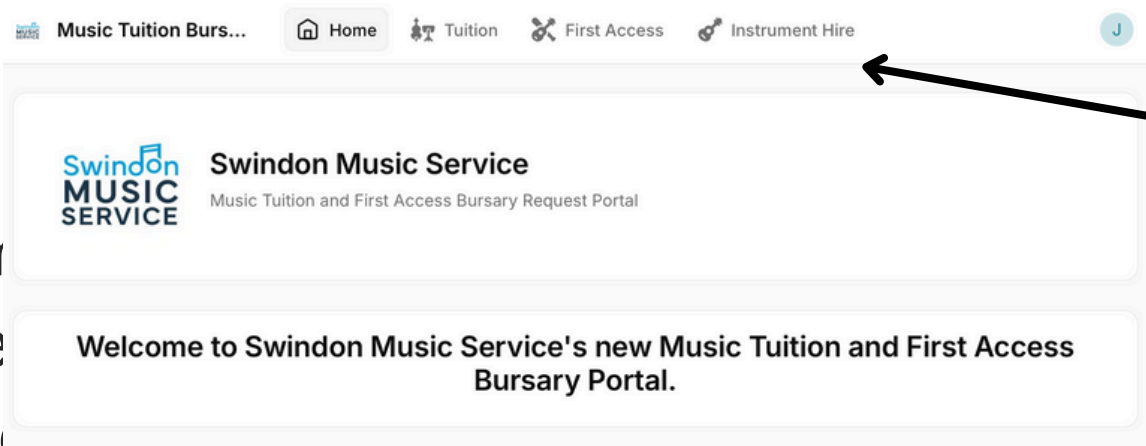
Music Tuition Burs... Home Tuition First Access Instrument Hire J

Swindon MUSIC SERVICE

Swindon Music Service

Music Tuition and First Access Bursary Request Portal

Welcome to Swindon Music Service's new Music Tuition and First Access Bursary Portal.